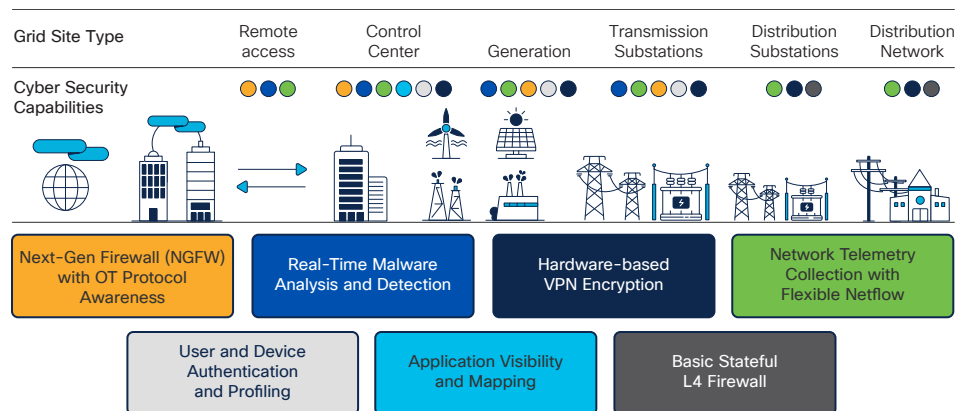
Grid Site Type

Remote access

Control Center

Generation

Transmission Substations

Distribution Substations

Distribution Network

Cyber Security Capabilities

Next-Gen Firewall (NGFW) with OT Protocol Awareness

Real-Time Malware Analysis and Detection

Hardware-based VPN Encryption

Network Telemetry Collection with Flexible Netflow

User and Device Authentication and Profiling

Application Visibility and Mapping

Basic Stateful L4 Firewall